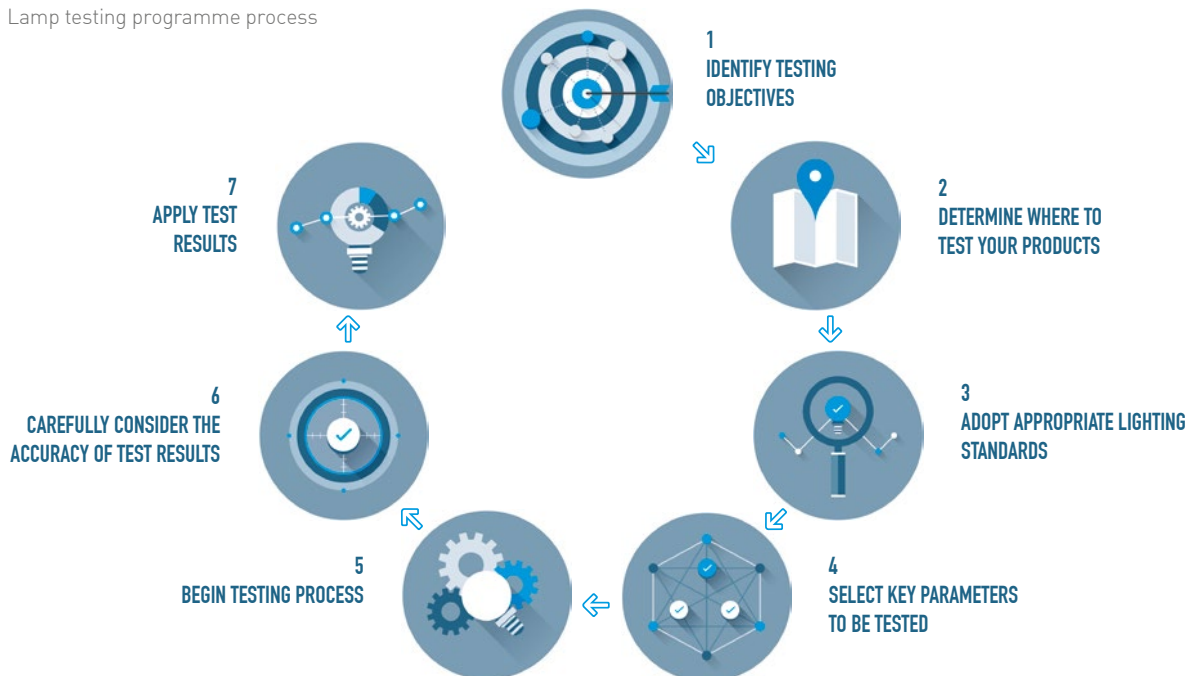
Lamp testing programme process

1
IDENTIFY TESTING OBJECTIVES

2
DETERMINE WHERE TO TEST YOUR PRODUCTS

3
ADOPT APPROPRIATE LIGHTING STANDARDS

4
SELECT KEY PARAMETERS TO BE TESTED

5
BEGIN TESTING PROCESS

6
CAREFULLY CONSIDER THE ACCURACY OF TEST RESULTS

7
APPLY TEST RESULTS